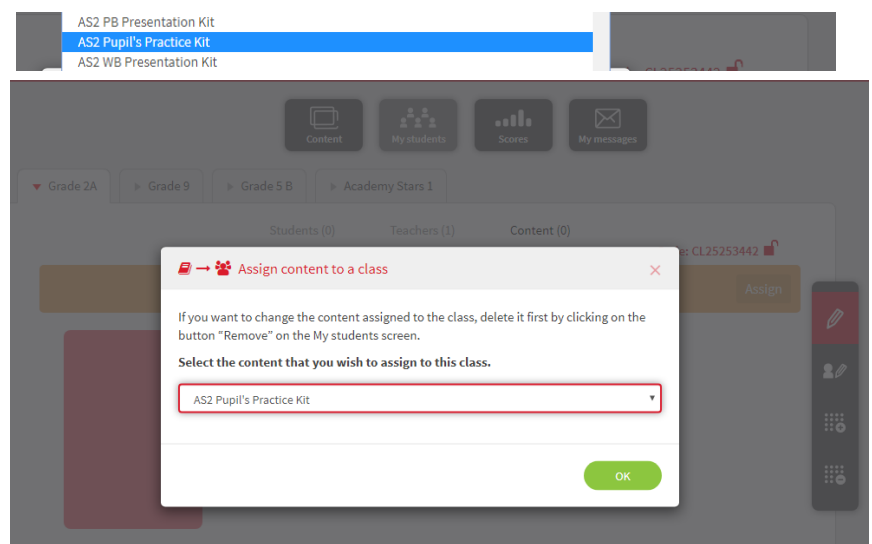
AS2 PB Presentation Kit
AS2 Pupil's Practice Kit
AS2 WB Presentation Kit

CL25253442

Content
My students
Scores
My messages

Grade 2A
Grade 9
Grade 5 B
Academy Stars 1

Students (0)
Teachers (1)
Content (0)

e: CL25253442

Assign

Assign content to a class

If you want to change the content assigned to the class, delete it first by clicking on the button "Remove" on the My students screen.

Select the content that you wish to assign to this class.

AS2 Pupil's Practice Kit

OK